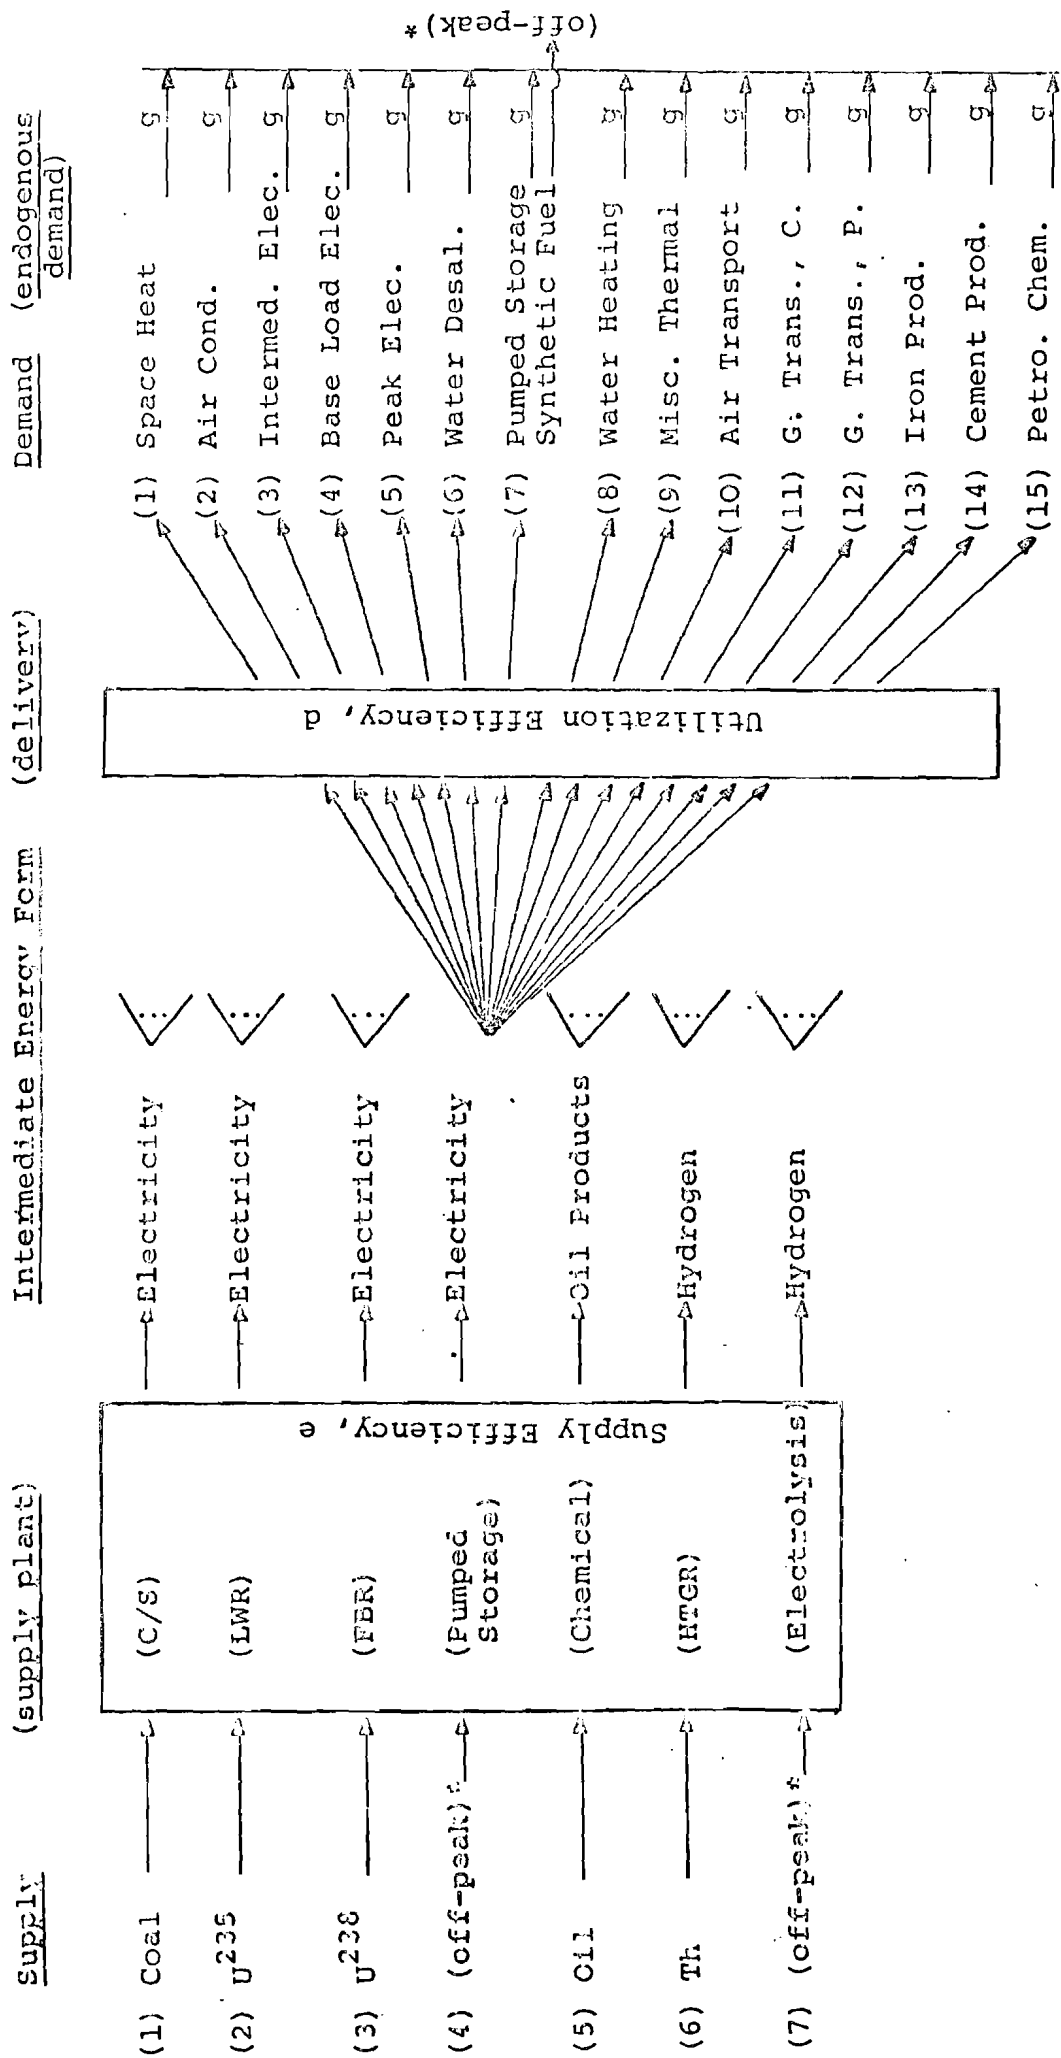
Supply

(1) Coal
(2) $U^{235}$
(3) $U^{238}$
(4) (off-peak)*
(5) Oil
(6) Th
(7) (off-peak)*

(supply plant)

(C/S)
(LWR)
(FBR)
(Pumped Storage)
(Chemical)
(HTGR)
(Electrolysis)

Supply Efficiency, e

Intermediate Energy Form

Electricity
Electricity
Electricity
Electricity
Oil Products
Hydrogen
Hydrogen

Utilization Efficiency, d

(delivery)

Demand

(1) Space Heat
(2) Air Cond.
(3) Intermed. Elec.
(4) Base Load Elec.
(5) Peak Elec.
(6) Water Desal.
(7) Pumped Storage Synthetic Fuel
(8) Water Heating
(9) Misc. Thermal
(10) Air Transport
(11) G. Trans., C.
(12) G. Trans., P.
(13) Iron Prod.
(14) Cement Prod.
(15) Petro. Chem.

(endogenous demand)

g
g
g
g
g
g
g
g
g
g
g
g
g
g
g

(off-peak)*